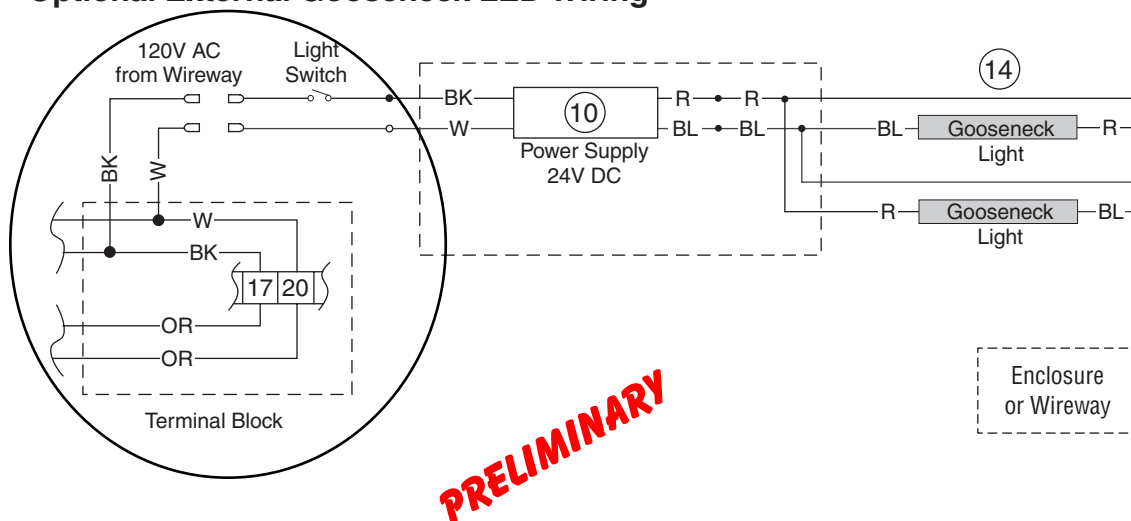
Optional External Gooseneck LED Wiring

120V AC from Wireway

Light Switch

BK

W

BK

W

W

BK

17

20

OR

OR

Terminal Block

10

Power Supply 24V DC

R

R

BL

BL

14

BL

Gooseneck Light

R

R

Gooseneck Light

BL

Enclosure or Wireway

PRELIMINARY